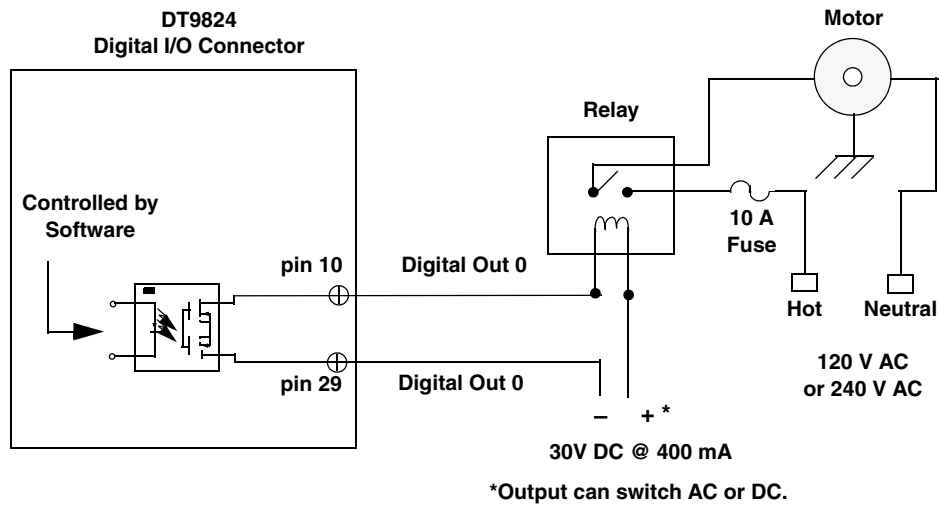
DT9824
Digital I/O Connector

Motor

Relay

Controlled by Software

10 A Fuse

pin 10

Digital Out 0

Hot

Neutral

pin 29

Digital Out 0

120 V AC or 240 V AC

– + *

30V DC @ 400 mA

*Output can switch AC or DC.